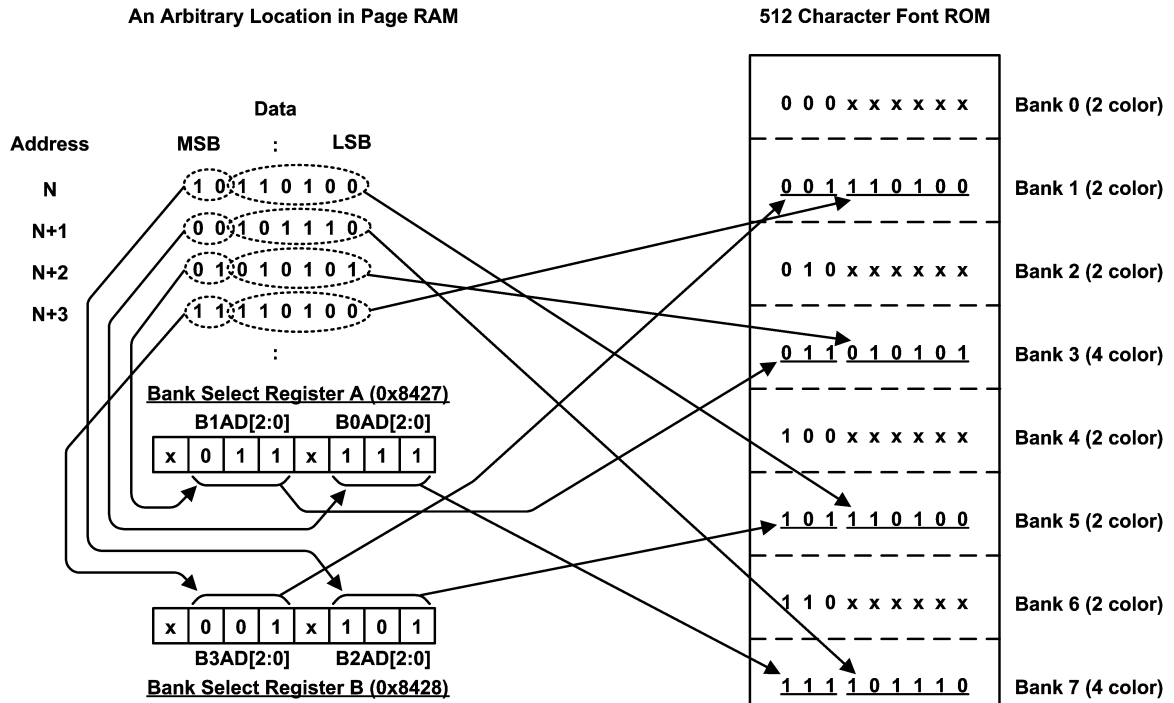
An Arbitrary Location in Page RAM

512 Character Font ROM

Data

Address MSB : LSB

N 1 0 1 1 0 1 0 0

N+1 0 0 1 0 1 1 1 0

N+2 0 1 0 1 0 1 0 1

N+3 1 1 1 1 0 1 0 0

:

Bank Select Register A (0x8427)

B1AD[2:0] B0AD[2:0]

| x | 0 | 1 | 1 | x | 1 | 1 | 1 |
|---|---|---|---|---|---|---|---|

| x | 0 | 0 | 1 | x | 1 | 0 | 1 |
|---|---|---|---|---|---|---|---|

B3AD[2:0] B2AD[2:0]

Bank Select Register B (0x8428)

0 0 0 x x x x x x Bank 0 (2 color)

0 0 1 1 1 0 1 0 0 Bank 1 (2 color)

0 1 0 x x x x x x Bank 2 (2 color)

0 1 1 0 1 0 1 0 1 Bank 3 (4 color)

1 0 0 x x x x x x Bank 4 (2 color)

1 0 1 1 1 0 1 0 0 Bank 5 (2 color)

1 1 0 x x x x x x Bank 6 (2 color)

1 1 1 1 0 1 1 1 0 Bank 7 (4 color)